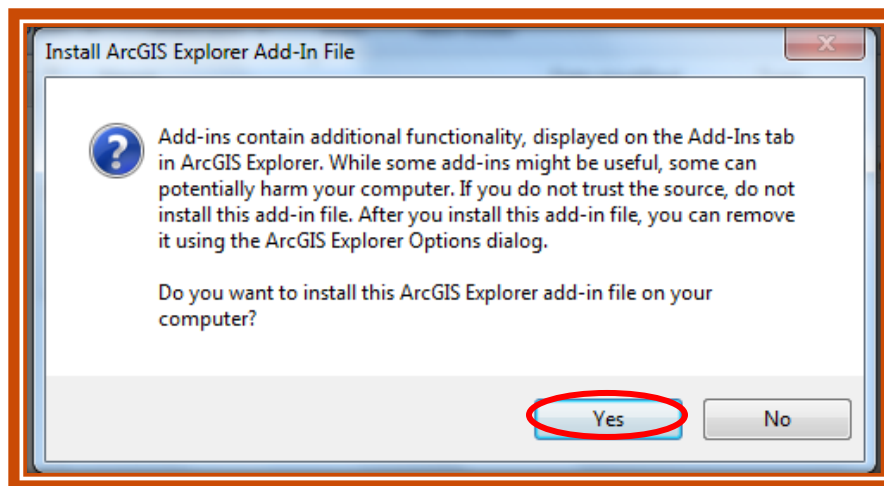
Install ArcGIS Explorer Add-In File

Add-ins contain additional functionality, displayed on the Add-Ins tab in ArcGIS Explorer. While some add-ins might be useful, some can potentially harm your computer. If you do not trust the source, do not install this add-in file. After you install this add-in file, you can remove it using the ArcGIS Explorer Options dialog.

Do you want to install this ArcGIS Explorer add-in file on your computer?

Yes

No